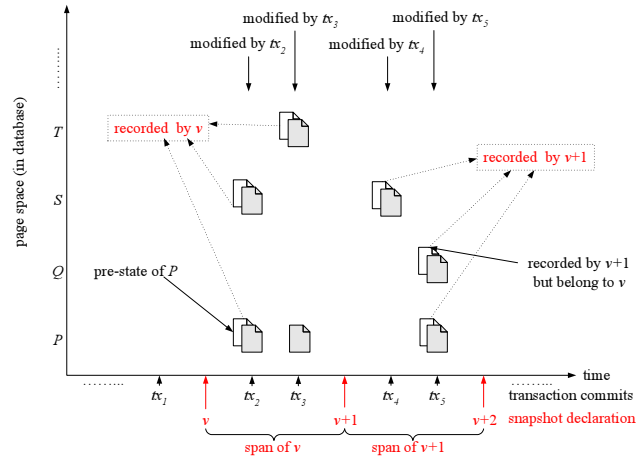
modified by $tx_3$
modified by $tx_5$
modified by $tx_2$
modified by $tx_4$

page space (in database)

T
recorded by v
recorded by v+1
S
Q
recorded by v+1 but belong to v
pre-state of P
P

time
transaction commits
snapshot declaration

………
$tx_1$
$tx_2$
$tx_3$
$tx_4$
$tx_5$
………

v
v+1
v+2
span of v
span of v+1